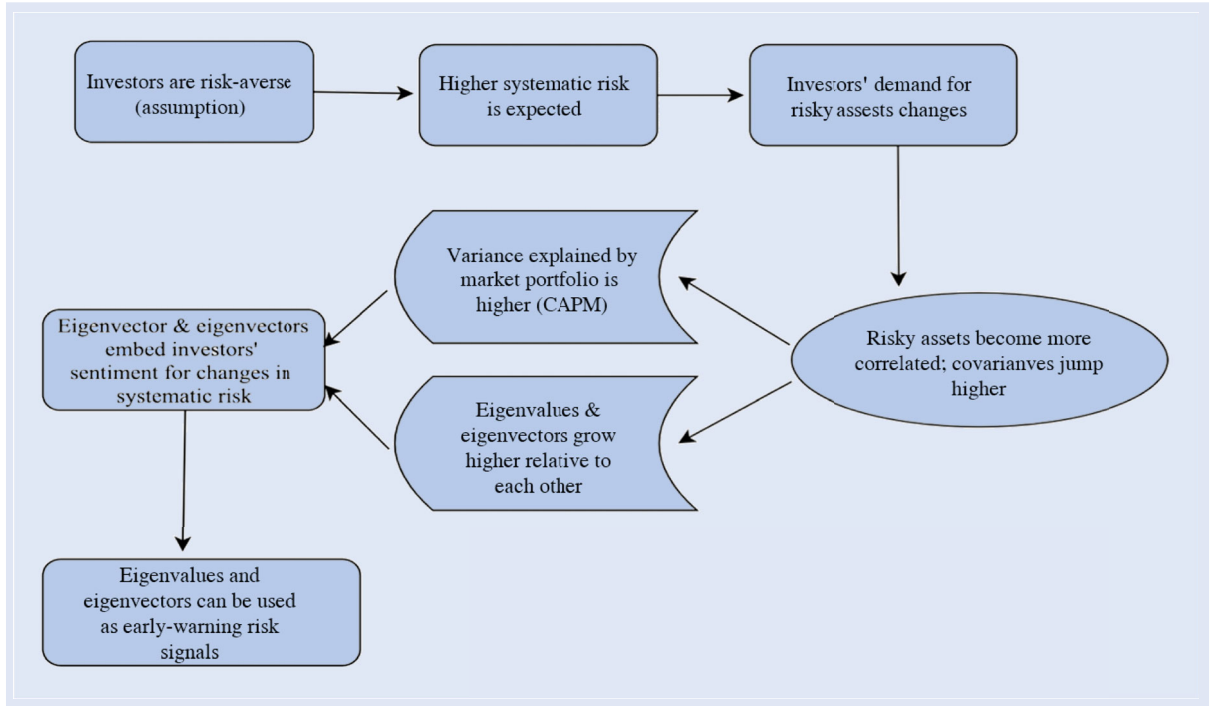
Investors are risk-averse (assumption)

Higher systematic risk is expected

Investors' demand for risky assests changes

Risky assets become more correlated; covarianves jump higher

Variance explained by market portfolio is higher (CAPM)

Eigenvalues & eigenvectors grow higher relative to each other

Eigenvector & eigenvectors embed investors' sentiment for changes in systematic risk

Eigenvalues and eigenvectors can be used as early-warning risk signals